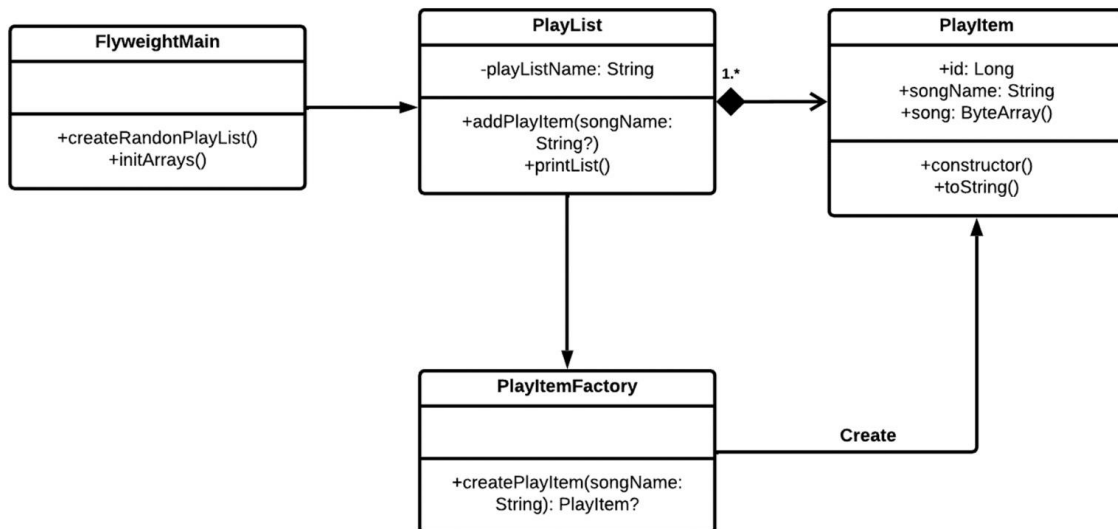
FlyweightMain

+createRandonPlayList()
+initArrays()

PlayList

-playListName: String

+addPlayItem(songName: String?)
+printList()

1.*

PlayItem

+id: Long
+songName: String
+song: ByteArray()

+constructor()
+toString()

PlayItemFactory

+createPlayItem(songName: String): PlayItem?

Create